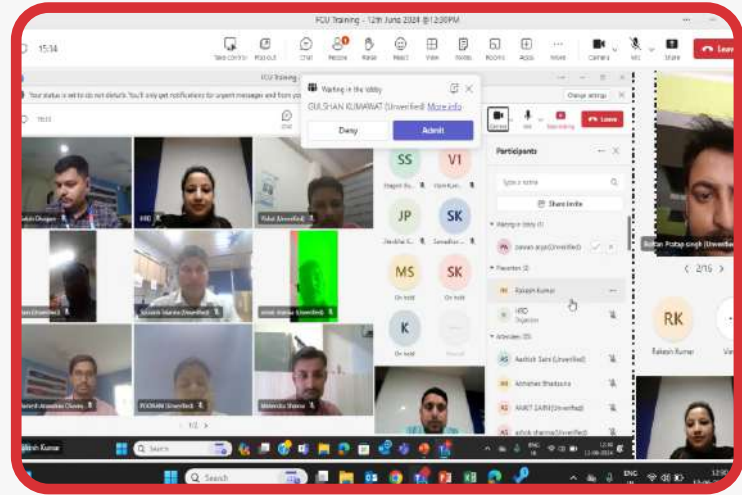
FCU Training - 12th June 2024 @12:30PM

15:14

Take control Pop out Chat People React Raise View Notes Rooms Apps More Camera Mic Share Leave

FCU Training

Your status is set to do not disturb. You'll only get notifications for urgent messages and from yo

Change settings

Waiting in the lobby

GULSHAN KUMAWAT (Unverified) More info

Deny Admit

Camera Mic Recording Leave

Participants

Type a name

Share invite

Waiting in lobby (1)

Presenters (2)

Rakesh Kumar

HRD

Attendees

Aashish Saini (Unverified)

Abhishek Shekhawat

ANKIT SAINI (Unverified)

ashok sharma (Unverified)

SS V1 JP SK MS SK K

On hold On hold On hold

HRD

Vishal (Unverified)

POONAM (Unverified)

Mahendra Sharma

1/2

2/16

RK

Rakesh Kumar

Search

Search

ENG IN

12:50

12-06-2024